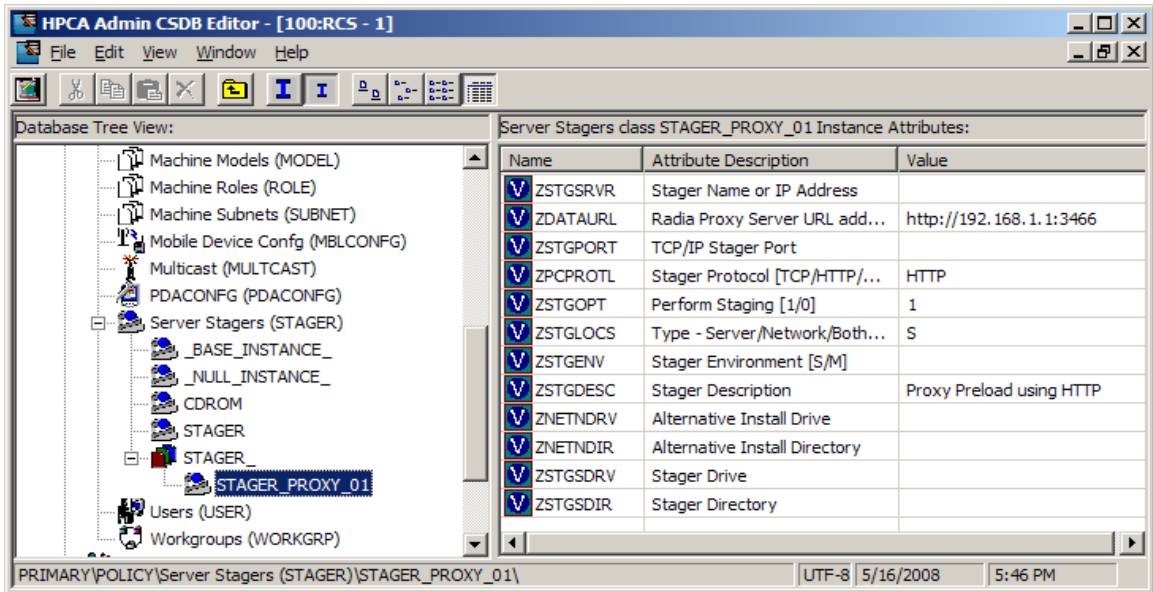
HPCA Admin CSDB Editor - [100:RCS - 1]

File Edit View Window Help

Database Tree View:

Machine Models (MODEL)
Machine Roles (ROLE)
Machine Subnets (SUBNET)
Mobile Device Confg (MBLCONFG)
Multicast (MULTCAST)
PDACONFG (PDACONFG)
Server Stagers (STAGER)
_BASE_INSTANCE_
_NULL_INSTANCE_
CDROM
STAGER
STAGER_
STAGER_PROXY_01
Users (USER)
Workgroups (WORKGRP)

Server Stagers class STAGER_PROXY_01 Instance Attributes:

| Name | Attribute Description | Value |
|---|---|---|
| ZSTGSRVR | Stager Name or IP Address | |
| ZDATAURL | Radia Proxy Server URL add... | http://192.168.1.1:3466 |
| ZSTGPORT | TCP/IP Stager Port | |
| ZPCPROTL | Stager Protocol [TCP/HTTP/... | HTTP |
| ZSTGOPT | Perform Staging [1/0] | 1 |
| ZSTGLOCS | Type - Server/Network/Both... | S |
| ZSTGENV | Stager Environment [S/M] | |
| ZSTGDESC | Stager Description | Proxy Preload using HTTP |
| ZNETNDRV | Alternative Install Drive | |
| ZNETNDIR | Alternative Install Directory | |
| ZSTGSDRV | Stager Drive | |
| ZSTGSDIR | Stager Directory | |

PRIMARY\POLICY\Server Stagers (STAGER)\STAGER_PROXY_01\ UTF-8 5/16/2008 5:46 PM